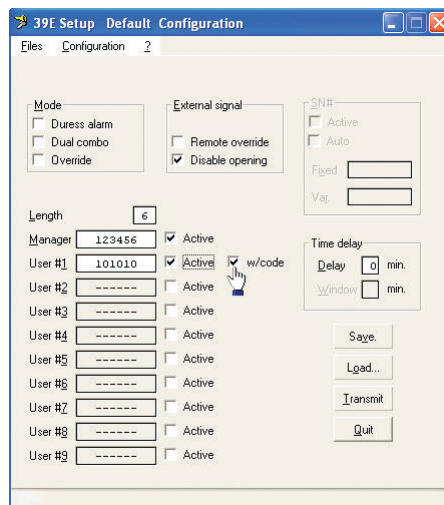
39E Setup Default Configuration

Files Configuration ?

Mode
Duress alarm
Dual combo
Override

External signal
Remote override
Disable opening

SN#
Active
Auto
Fixed
Var.

Length 6
Manager 123456 Active
User #1 101010 Active w/code
User #2 ------ Active
User #3 ------ Active
User #4 ------ Active
User #5 ------ Active
User #6 ------ Active
User #7 ------ Active
User #8 ------ Active
User #9 ------ Active

Time delay
Delay 0 min.
Window min.

Save.
Load...
Transmit
Quit